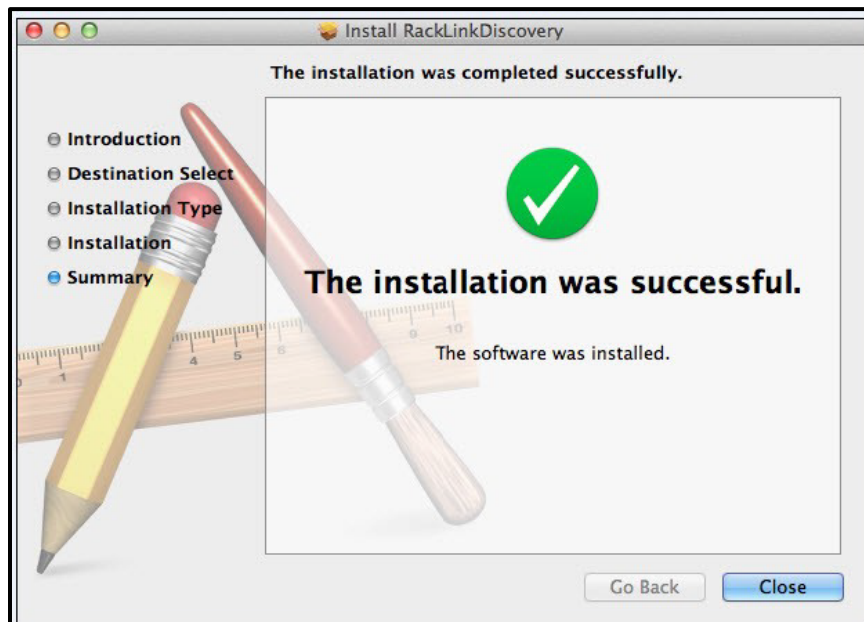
Install RackLinkDiscovery

The installation was completed successfully.

Introduction
Destination Select
Installation Type
Installation
Summary

The installation was successful.

The software was installed.

Go Back
Close